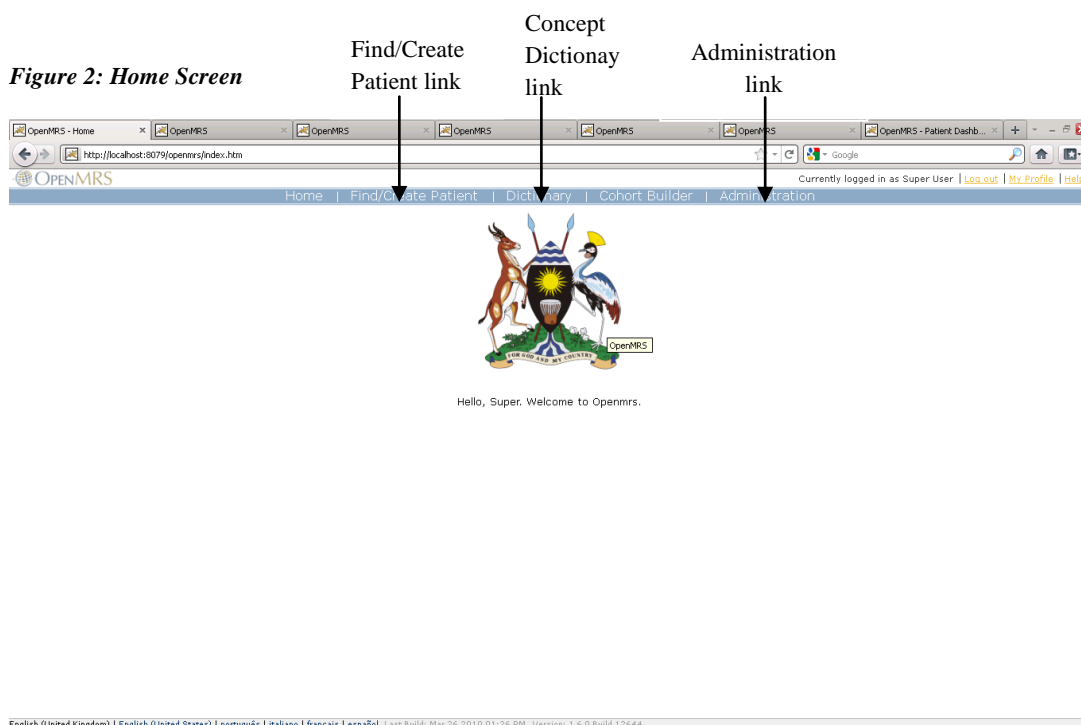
Figure 2: Home Screen

Find/Create Patient link

Concept Dictionay link

Administration link

OpenMRS - Home | OpenMRS | OpenMRS | OpenMRS | OpenMRS | OpenMRS | OpenMRS - Patient Dashb...

http://localhost:8079/openmrs/index.htm

Google

OPENMRS

Currently logged in as Super User | Log out | My Profile | Help

Home | Find/Create Patient | Dictionary | Cohort Builder | Administration

FOR GOD AND MY COUNTRY

OpenMRS

Hello, Super. Welcome to Openmrs.

English (United Kingdom) | English (United States) | português | italiano | français | español Last Build: Mar 26 2010 01:26 PM Version: 1.6.0 Build 12644